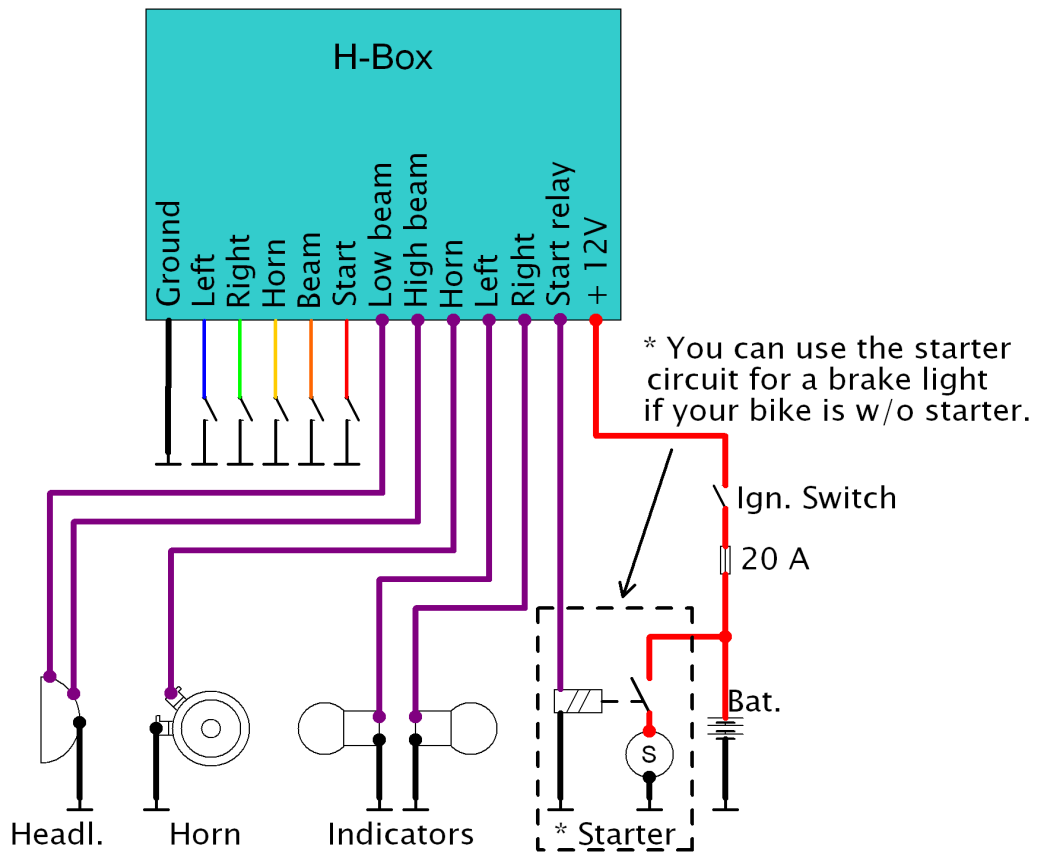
H-Box

Ground
Left
Right
Horn
Beam
Start
Low beam
High beam
Horn
Left
Right
Start relay
+ 12V

* You can use the starter circuit for a brake light if your bike is w/o starter.

Ign. Switch

20 A

Bat.

S

Headl.

Horn

Indicators

* Starter